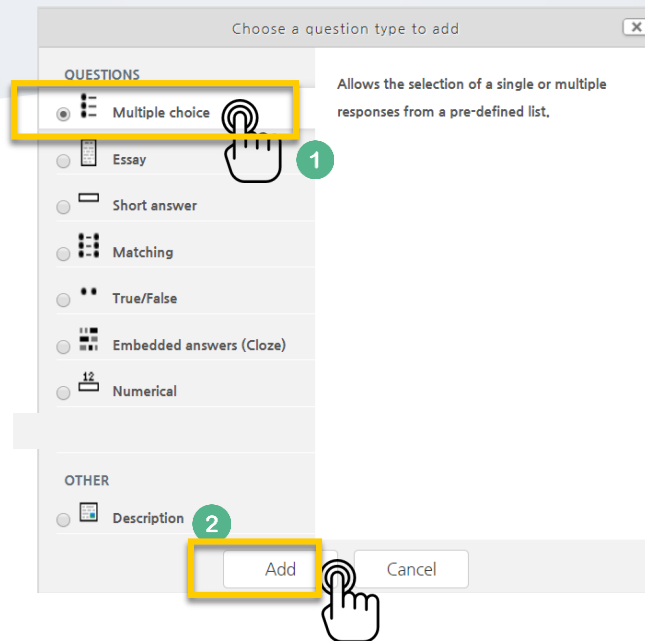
Choose a question type to add

QUESTIONS

Multiple choice

Essay

Short answer

Matching

True/False

Embedded answers (Cloze)

Numerical

OTHER

Description

Allows the selection of a single or multiple responses from a pre-defined list.

1

2

Add

Cancel